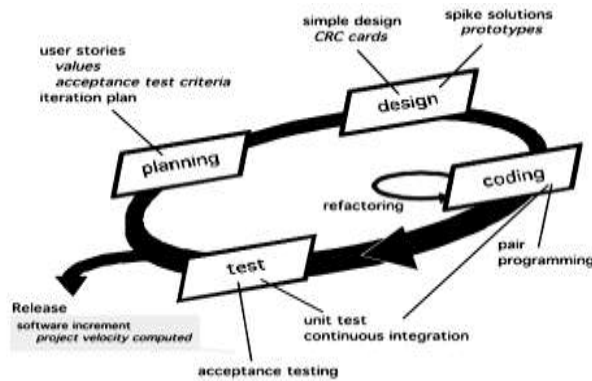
simple design
CRC cards

spike solutions
prototypes

user stories
values
acceptance test criteria
iteration plan

design

planning

coding

refactoring

pair programming

test

Release
software increment
project velocity computed

unit test
continuous integration

acceptance testing